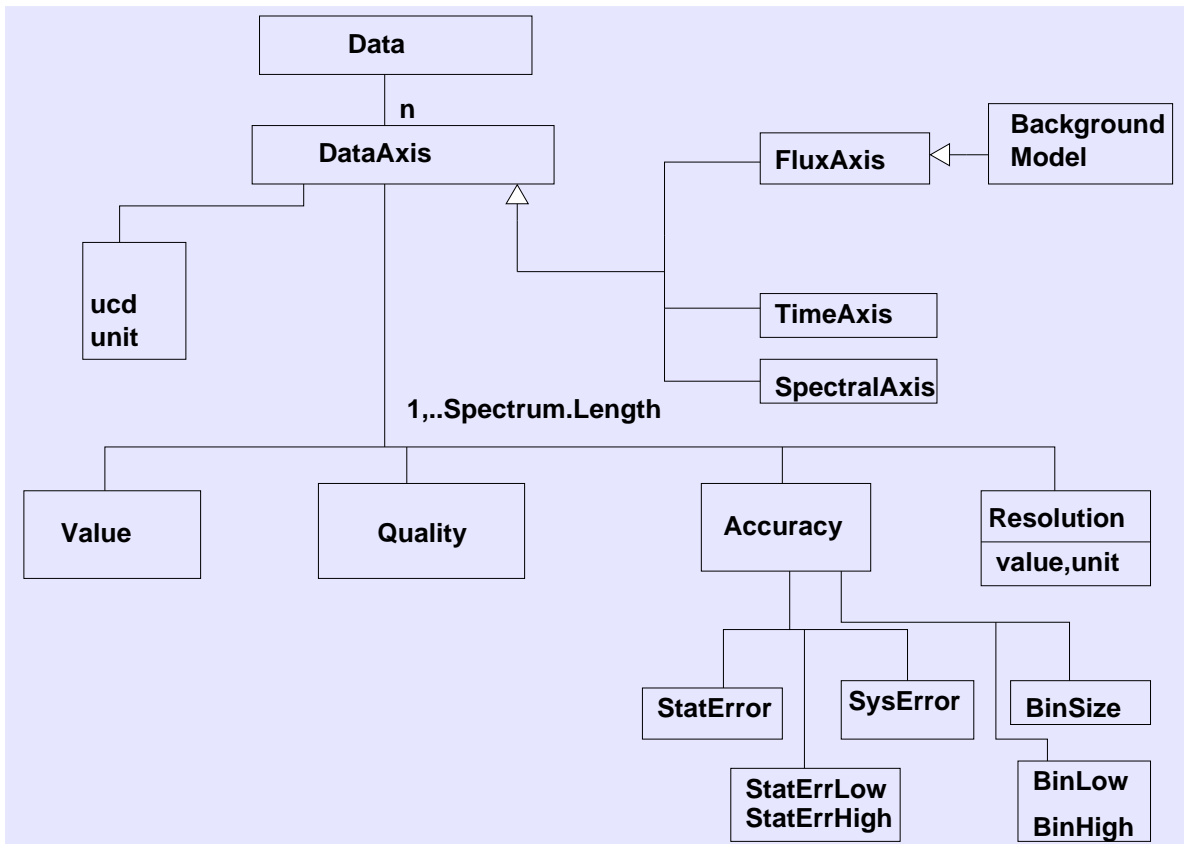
Data

n

DataAxis

FluxAxis

Background Model

ucd
unit

TimeAxis

SpectralAxis

1,..Spectrum.Length

Value

Quality

Accuracy

Resolution

value,unit

StatError

SysError

BinSize

StatErrLow
StatErrHigh

BinLow
BinHigh